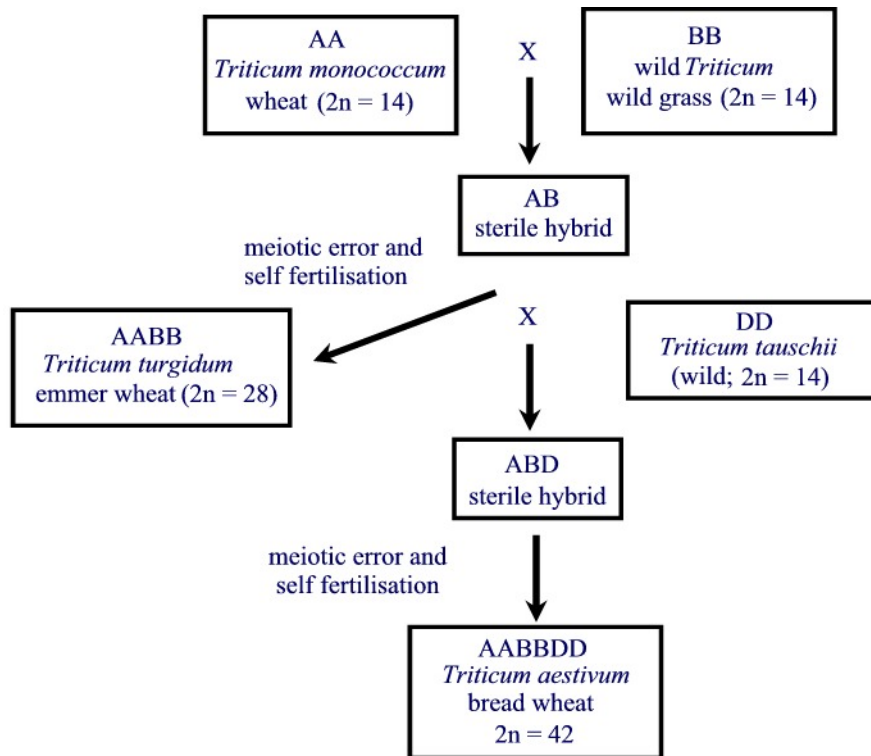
AA
Triticum monococcum
wheat (2n = 14)

X

BB
wild Triticum
wild grass (2n = 14)

AB
sterile hybrid

meiotic error and
self fertilisation

AABB
Triticum turgidum
emmer wheat (2n = 28)

X

DD
Triticum tauschii
(wild; 2n = 14)

ABD
sterile hybrid

meiotic error and
self fertilisation

AABBDD
Triticum aestivum
bread wheat
2n = 42